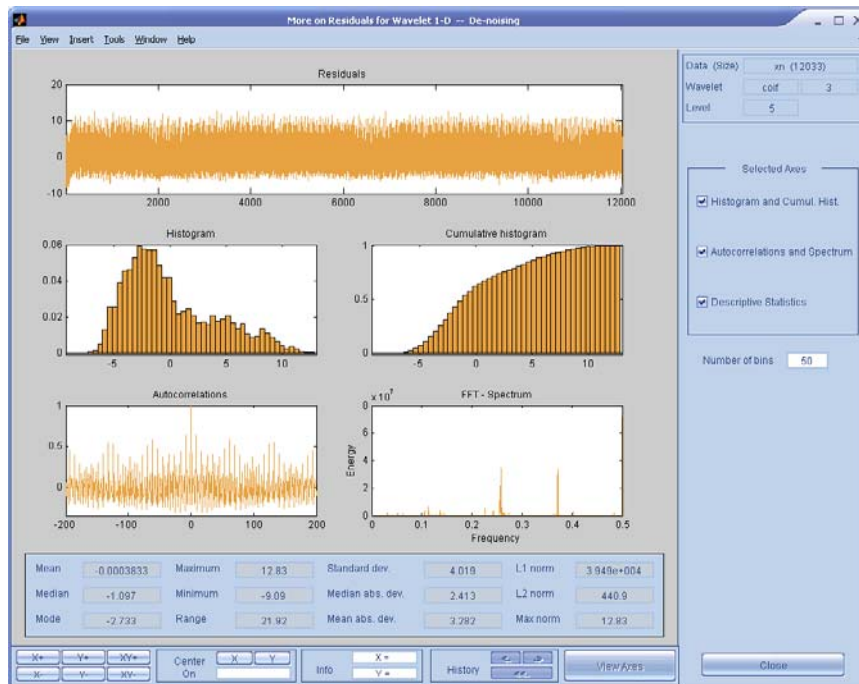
More on Residuals for Wavelet 1-D -- De-noising

File View Insert Tools Window Help

Residuals

20
10
0
-10
2000 4000 6000 8000 10000 12000

Histogram

0.06
0.04
0.02
0
-5 0 5 10

Cumulative histogram

1
0.5
0
-5 0 5 10

Autocorrelations

1
0.5
0
-200 -100 0 100 200

FFT - Spectrum

$x\,10^7$
8
6
4
2
0
Energy
0 0.1 0.2 0.3 0.4 0.5
Frequency

| Mean | -0.0003833 | Maximum | 12.83 | Standard dev. | 4.018 | L1 norm | 3.949e+004 |
|---|---|---|---|---|---|---|---|
| Median | -1.097 | Minimum | -9.09 | Median abs. dev. | 2.413 | L2 norm | 440.9 |
| Mode | -2.733 | Range | 21.92 | Mean abs. dev. | 3.282 | Max norm | 12.83 |

X+ Y+ XY+
X- Y- XY-
Center On X Y
Info X = Y =
History
View Axes

Data (Size) xn (12033)
Wavelet coif 3
Level 5

Selected Axes
Histogram and Cumul. Hist.
Autocorrelations and Spectrum
Descriptive Statistics

Number of bins 50

Close